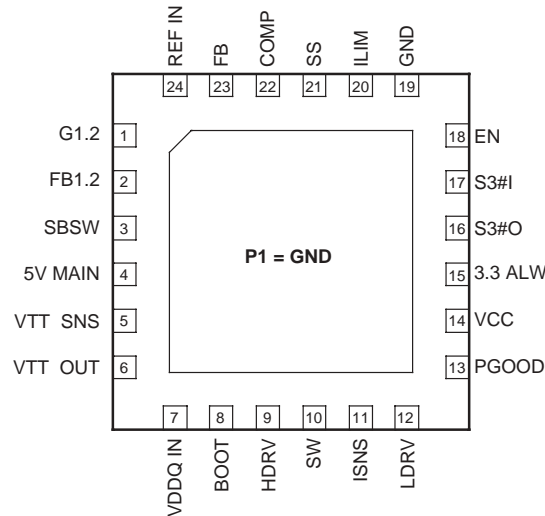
REF IN 24
FB 23
COMP 22
SS 21
ILIM 20
GND 19

G1.2 1
FB1.2 2
SBSW 3
5V MAIN 4
VTT SNS 5
VTT OUT 6

P1 = GND

18 EN
17 S3#I
16 S3#O
15 3.3 ALW
14 VCC
13 PGOOD

7 VDDQ IN
8 BOOT
9 HDRV
10 SW
11 ISNS
12 LDRV